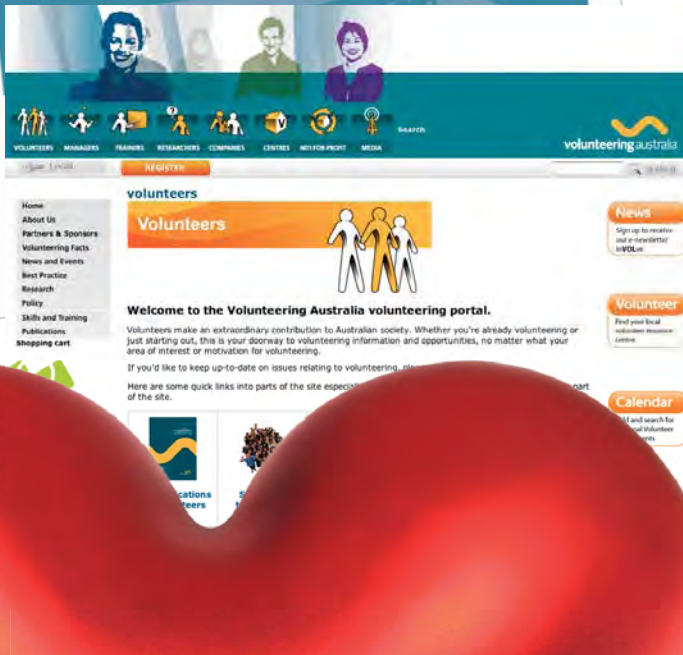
VOLUNTEERS MANAGERS TRAINERS RESEARCHERS COMPANIES CENTRES NOT-FOR-PROFIT MEDIA

Search

volunteeringaustralia

User Login

REGISTER

Home
About Us
Partners & Sponsors
Volunteering Facts
News and Events
Best Practice
Research
Policy
Skills and Training
Publications
Shopping cart

volunteers

Volunteers

Welcome to the Volunteering Australia volunteering portal.

Volunteers make an extraordinary contribution to Australian society. Whether you're already volunteering or just starting out, this is your doorway to volunteering information and opportunities, no matter what your area of interest or motivation for volunteering.

If you'd like to keep up-to-date on issues relating to volunteering, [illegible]

Here are some quick links into parts of the site especial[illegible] part of the site.

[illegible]lications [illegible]teers

News
Sign up to receive our e-newsletter InVOLve

Volunteer
Find your local volunteer resource centre

Calendar
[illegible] and search for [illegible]al Volunteer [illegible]nts